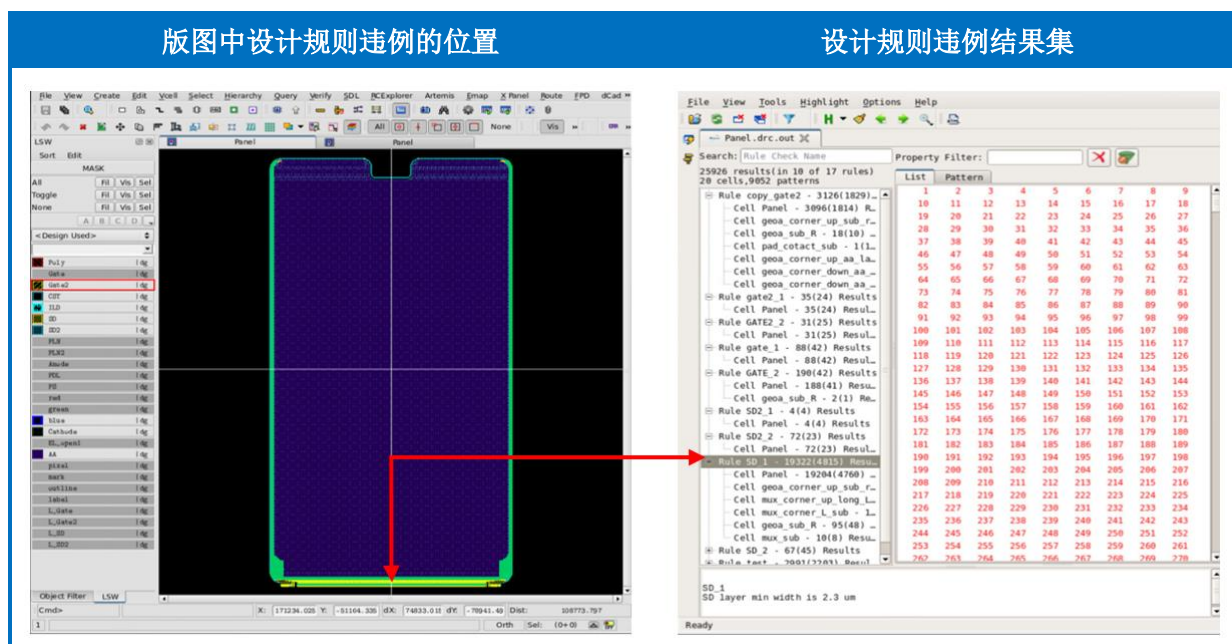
版图中设计规则违例的位置

设计规则违例结果集

File View Create Edit Vcell Select Hierarchy Query Verify SDL RCExplorer Artemis Emap X Panel Route FPD dCad

All None Vis

LSW
Sort Edit
MASK
All Fil Vis Sel
Toggle Fil Vis Sel
None Fil Vis Sel
A B C D
<Design Used>
Poly
Gate
Gate2
CUT
ILD
SD
SD2
PLN
PLN2
Anode
PDL
PS
rw4
green
blue
Cathode
EL_open1
AA
pixel
mark
outline
label
L_Gate
L_Gate2
L_SD
L_SD2

Panel
Panel

Object Filter LSW
Cmd>
X: 171234.025 Y: -51104.335 dX: 74833.015 dY: -70941.49 Dist: 108773.797
Orth Sel: (0+0)

File View Tools Highlight Options Help
Panel.drc.out
Search: Rule Check Name
Property Filter:
25926 results(in 10 of 17 rules)
20 cells,9052 patterns
Rule copy_gate2 - 3126(1829)...
Cell Panel - 3096(1814) R...
Cell geoa_corner_up_sub_r...
Cell geoa_sub_R - 18(10) ...
Cell pad_cotact_sub - 1(1...
Cell geoa_corner_up_aa_la...
Cell geoa_corner_down_aa_...
Cell geoa_corner_down_aa_...
Rule gate2_1 - 35(24) Results
Cell Panel - 35(24) Resul...
Rule GATE2_2 - 31(25) Results
Cell Panel - 31(25) Resul...
Rule gate_1 - 88(42) Results
Cell Panel - 88(42) Resul...
Rule GATE_2 - 190(42) Results
Cell Panel - 188(41) Resu...
Cell geoa_sub_R - 2(1) Re...
Rule SD2_1 - 4(4) Results
Cell Panel - 4(4) Results
Rule SD2_2 - 72(23) Results
Cell Panel - 72(23) Resul...
Rule SD_1 - 19322(4815) Resu...
Cell Panel - 19204(4760) ...
Cell geoa_corner_up_sub_r...
Cell mux_corner_up_long_L...
Cell mux_corner_L_sub - 1...
Cell geoa_sub_R - 95(48) ...
Cell mux_sub - 10(8) Resu...
Rule SD_2 - 67(45) Results
Rule test - 2991(2203) Resul

List Pattern
| | | | | | | | | |
|---|---|---|---|---|---|---|---|---|
| 1 | 2 | 3 | 4 | 5 | 6 | 7 | 8 | 9 |
| 10 | 11 | 12 | 13 | 14 | 15 | 16 | 17 | 18 |
| 19 | 20 | 21 | 22 | 23 | 24 | 25 | 26 | 27 |
| 28 | 29 | 30 | 31 | 32 | 33 | 34 | 35 | 36 |
| 37 | 38 | 39 | 40 | 41 | 42 | 43 | 44 | 45 |
| 46 | 47 | 48 | 49 | 50 | 51 | 52 | 53 | 54 |
| 55 | 56 | 57 | 58 | 59 | 60 | 61 | 62 | 63 |
| 64 | 65 | 66 | 67 | 68 | 69 | 70 | 71 | 72 |
| 73 | 74 | 75 | 76 | 77 | 78 | 79 | 80 | 81 |
| 82 | 83 | 84 | 85 | 86 | 87 | 88 | 89 | 90 |
| 91 | 92 | 93 | 94 | 95 | 96 | 97 | 98 | 99 |
| 100 | 101 | 102 | 103 | 104 | 105 | 106 | 107 | 108 |
| 109 | 110 | 111 | 112 | 113 | 114 | 115 | 116 | 117 |
| 118 | 119 | 120 | 121 | 122 | 123 | 124 | 125 | 126 |
| 127 | 128 | 129 | 130 | 131 | 132 | 133 | 134 | 135 |
| 136 | 137 | 138 | 139 | 140 | 141 | 142 | 143 | 144 |
| 145 | 146 | 147 | 148 | 149 | 150 | 151 | 152 | 153 |
| 154 | 155 | 156 | 157 | 158 | 159 | 160 | 161 | 162 |
| 163 | 164 | 165 | 166 | 167 | 168 | 169 | 170 | 171 |
| 172 | 173 | 174 | 175 | 176 | 177 | 178 | 179 | 180 |
| 181 | 182 | 183 | 184 | 185 | 186 | 187 | 188 | 189 |
| 190 | 191 | 192 | 193 | 194 | 195 | 196 | 197 | 198 |
| 199 | 200 | 201 | 202 | 203 | 204 | 205 | 206 | 207 |
| 208 | 209 | 210 | 211 | 212 | 213 | 214 | 215 | 216 |
| 217 | 218 | 219 | 220 | 221 | 222 | 223 | 224 | 225 |
| 226 | 227 | 228 | 229 | 230 | 231 | 232 | 233 | 234 |
| 235 | 236 | 237 | 238 | 239 | 240 | 241 | 242 | 243 |
| 244 | 245 | 246 | 247 | 248 | 249 | 250 | 251 | 252 |
| 253 | 254 | 255 | 256 | 257 | 258 | 259 | 260 | 261 |
| 262 | 263 | 264 | 265 | 266 | 267 | 268 | 269 | 270 |

SD_1
SD layer min width is 2.3 um
Ready